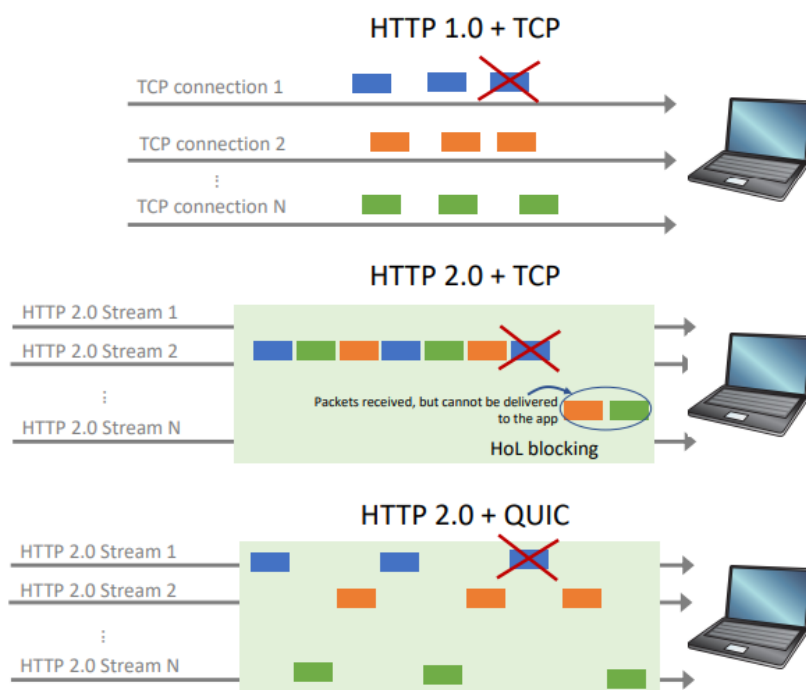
HTTP 1.0 + TCP

TCP connection 1

TCP connection 2

⋮

TCP connection N

HTTP 2.0 + TCP

HTTP 2.0 Stream 1

HTTP 2.0 Stream 2

⋮

HTTP 2.0 Stream N

Packets received, but cannot be delivered to the app

HoL blocking

HTTP 2.0 + QUIC

HTTP 2.0 Stream 1

HTTP 2.0 Stream 2

⋮

HTTP 2.0 Stream N